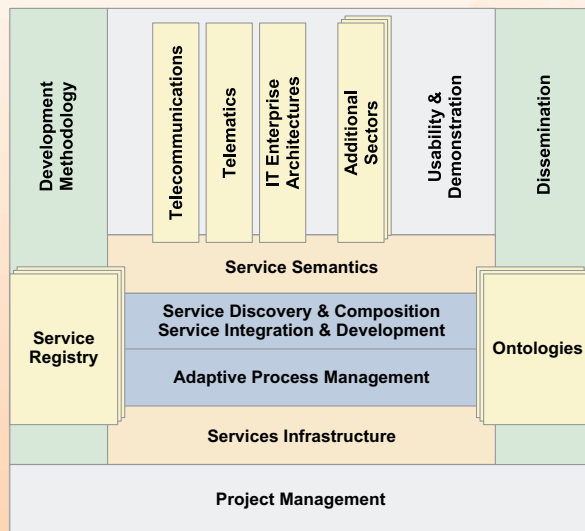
Development Methodology

Telecommunications

Telematics

IT Enterprise Architectures

Additional Sectors

Usability & Demonstration

Dissemination

Service Semantics

Service Registry

Service Discovery & Composition
Service Integration & Development

Adaptive Process Management

Ontologies

Services Infrastructure

Project Management